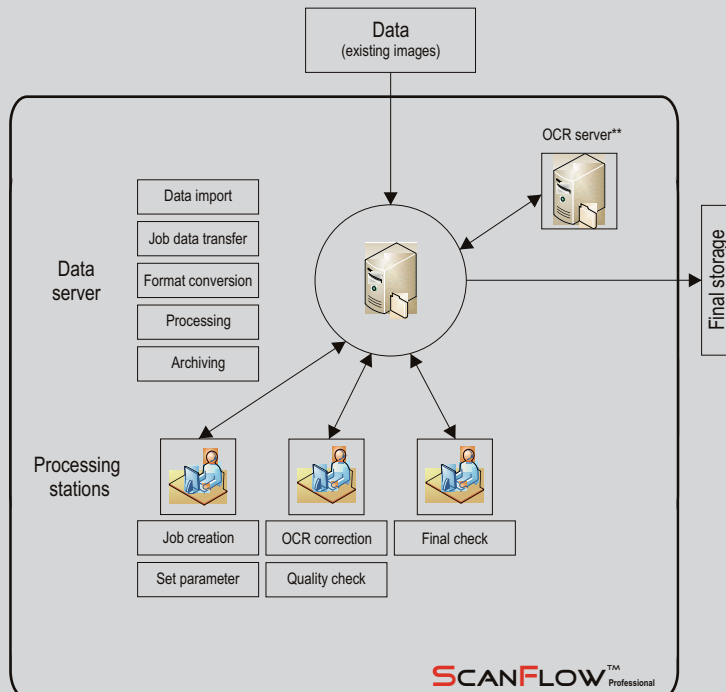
Data
(existing images)

OCR server**

Data import

Job data transfer

Data server

Format conversion

Processing

Archiving

Final storage

Processing stations

Job creation

Set parameter

OCR correction

Quality check

Final check

SCANFLOW™ Professional